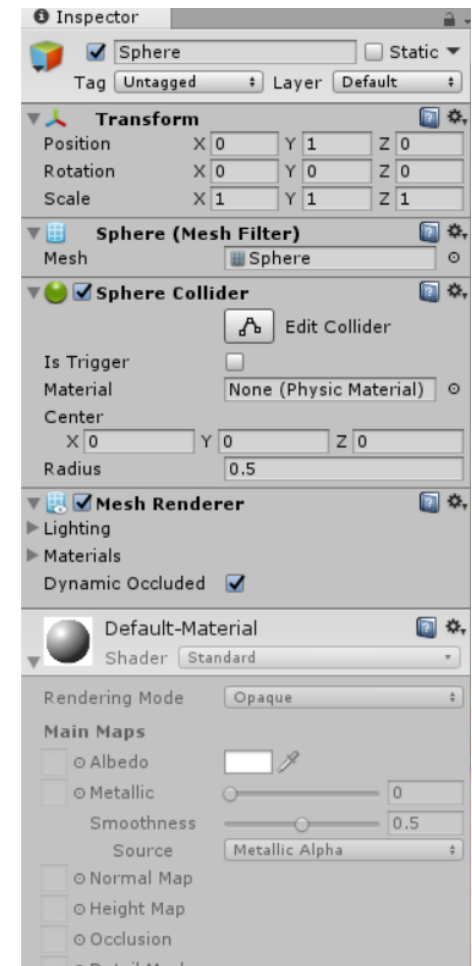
Inspector

Sphere
Static
Tag Untagged
Layer Default

Transform
Position X 0 Y 1 Z 0
Rotation X 0 Y 0 Z 0
Scale X 1 Y 1 Z 1

Sphere (Mesh Filter)
Mesh Sphere

Sphere Collider
Edit Collider
Is Trigger
Material None (Physic Material)
Center
X 0 Y 0 Z 0
Radius 0.5

Mesh Renderer
Lighting
Materials
Dynamic Occluded

Default-Material
Shader Standard

Rendering Mode Opaque
Main Maps
Albedo
Metallic 0
Smoothness 0.5
Source Metallic Alpha
Normal Map
Height Map
Occlusion
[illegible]